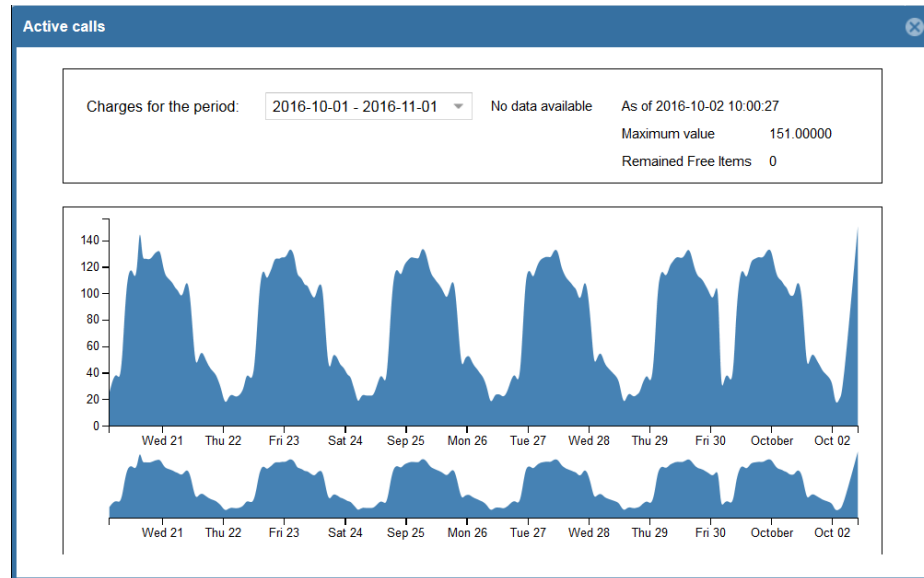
Active calls

Charges for the period: 2016-10-01 - 2016-11-01

No data available

As of 2016-10-02 10:00:27

Maximum value 151.00000

Remained Free Items 0

140
120
100
80
60
40
20
0

Wed 21 Thu 22 Fri 23 Sat 24 Sep 25 Mon 26 Tue 27 Wed 28 Thu 29 Fri 30 October Oct 02

Wed 21 Thu 22 Fri 23 Sat 24 Sep 25 Mon 26 Tue 27 Wed 28 Thu 29 Fri 30 October Oct 02